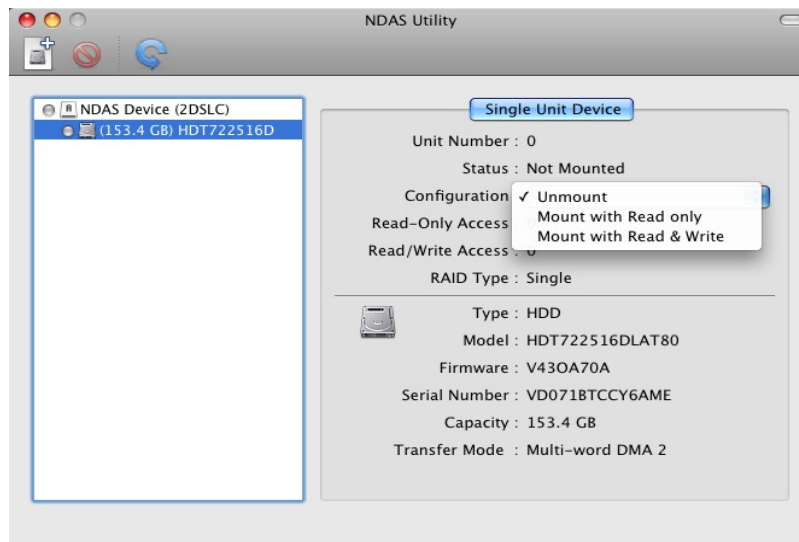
NDAS Utility

NDAS Device (2DSLC)
(153.4 GB) HDT722516D

Single Unit Device

Unit Number : 0
Status : Not Mounted
Configuration ✓ Unmount
Mount with Read only
Mount with Read & Write
Read-Only Access
Read/Write Access : 0
RAID Type : Single

Type : HDD
Model : HDT722516DLAT80
Firmware : V43OA70A
Serial Number : VD071BTCCY6AME
Capacity : 153.4 GB
Transfer Mode : Multi-word DMA 2